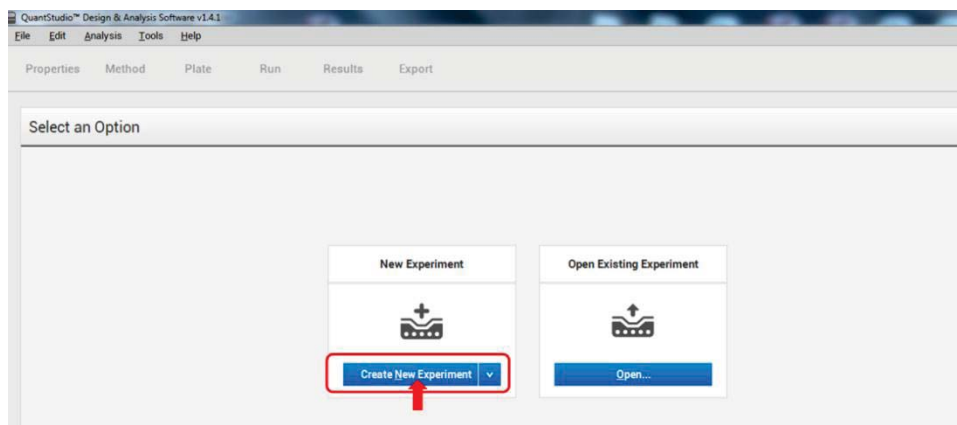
QuantStudio™ Design & Analysis Software v1.4.1

File Edit Analysis Tools Help

Properties Method Plate Run Results Export

Select an Option

New Experiment

Create New Experiment

Open Existing Experiment

Open...